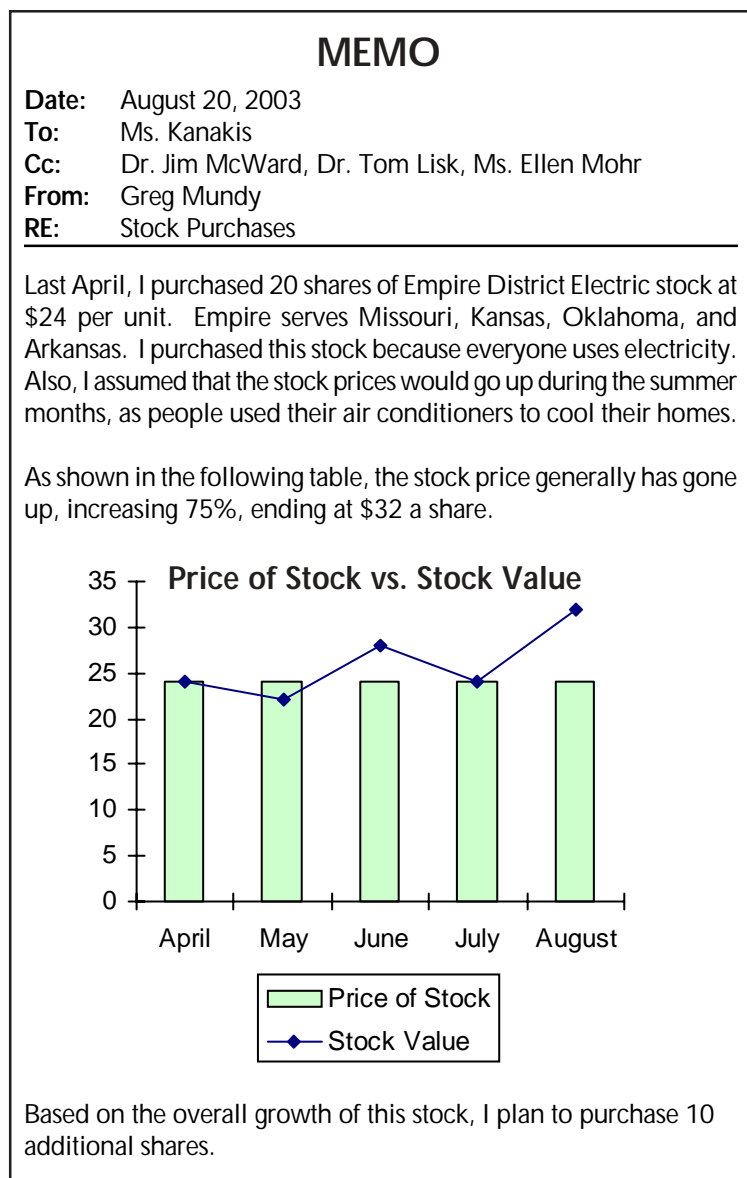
MEMO

Date: August 20, 2003
To: Ms. Kanakis
Cc: Dr. Jim McWard, Dr. Tom Lisk, Ms. Ellen Mohr
From: Greg Mundy
RE: Stock Purchases

Last April, I purchased 20 shares of Empire District Electric stock at \$24 per unit. Empire serves Missouri, Kansas, Oklahoma, and Arkansas. I purchased this stock because everyone uses electricity. Also, I assumed that the stock prices would go up during the summer months, as people used their air conditioners to cool their homes.

As shown in the following table, the stock price generally has gone up, increasing 75%, ending at \$32 a share.

Price of Stock vs. Stock Value

35
30
25
20
15
10
5
0

April May June July August

Price of Stock
Stock Value

Based on the overall growth of this stock, I plan to purchase 10 additional shares.